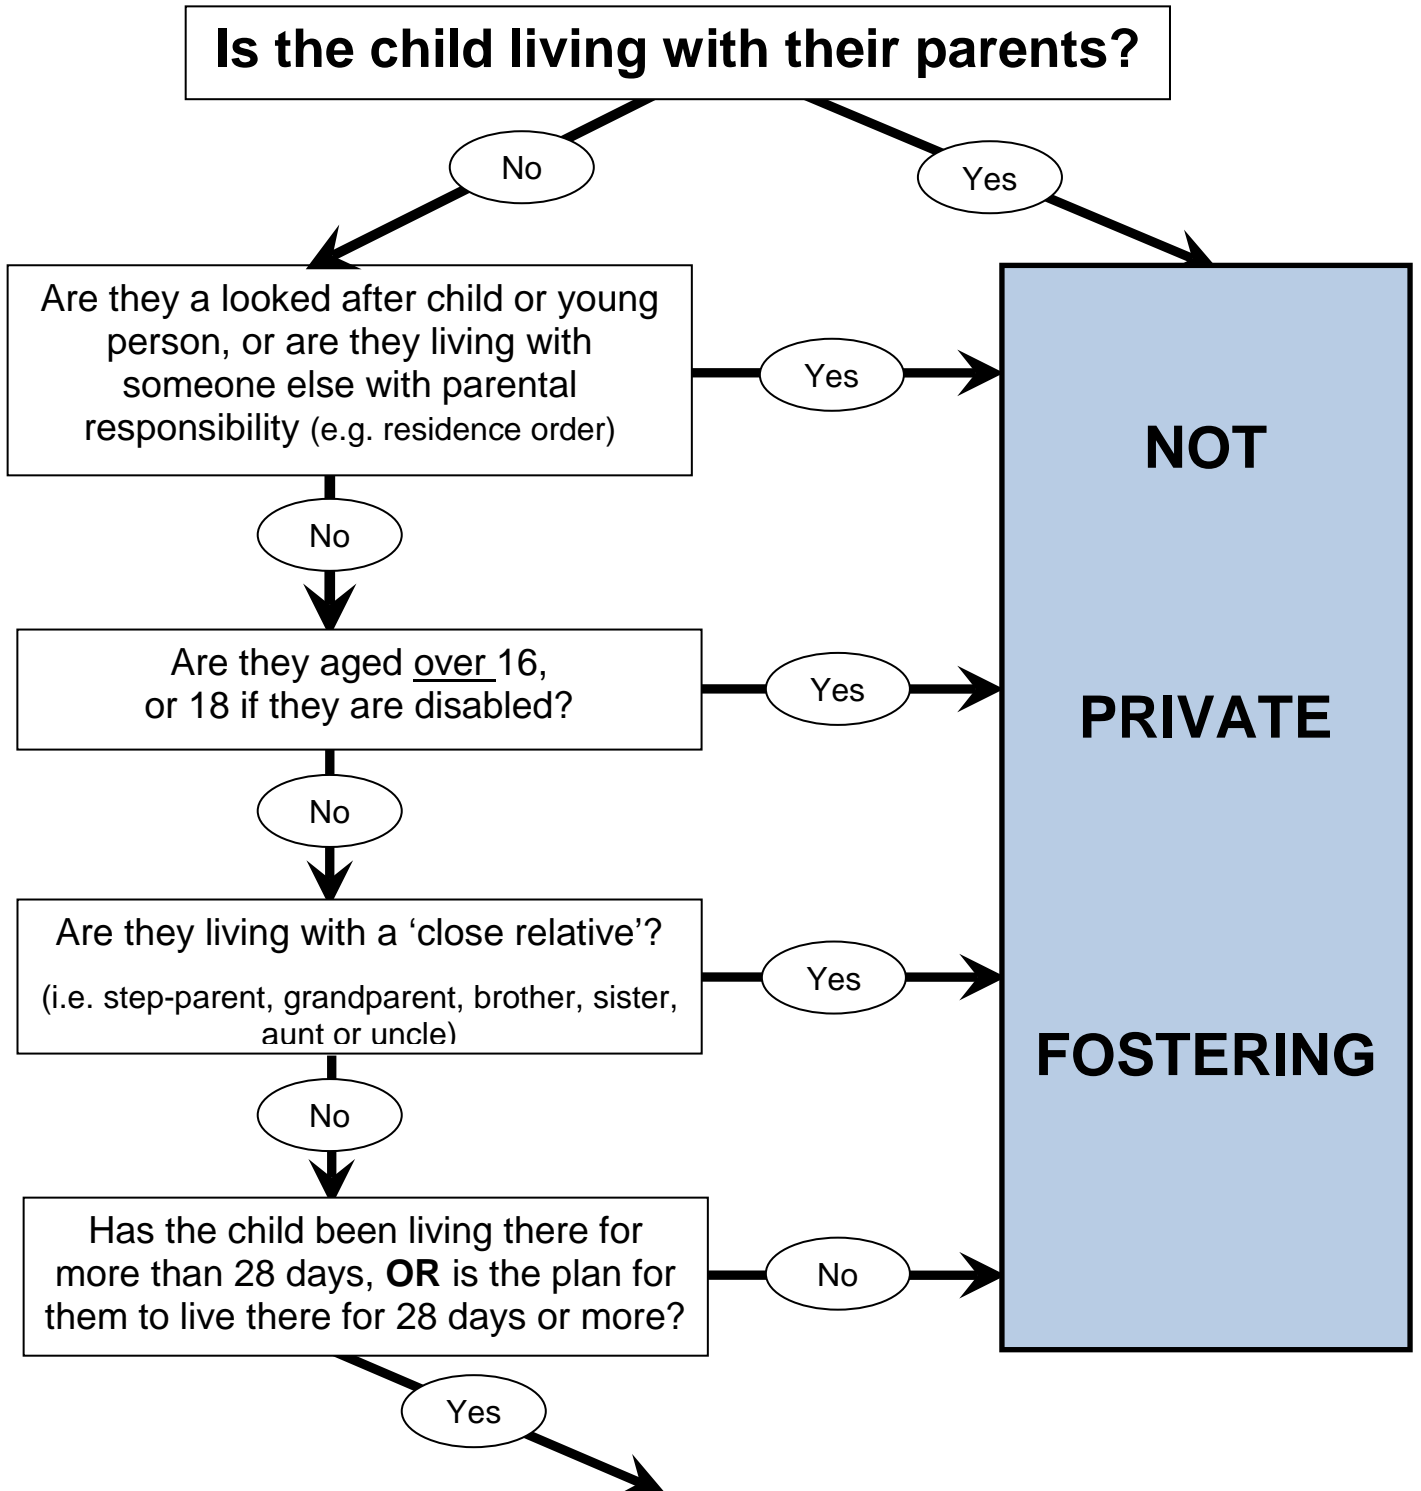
Is the child living with their parents?

No

Yes

Are they a looked after child or young person, or are they living with someone else with parental responsibility (e.g. residence order)

Yes

No

Are they aged over 16, or 18 if they are disabled?

Yes

No

Are they living with a 'close relative'?

(i.e. step-parent, grandparent, brother, sister, aunt or uncle)

Yes

No

Has the child been living there for more than 28 days, **OR** is the plan for them to live there for 28 days or more?

No

Yes

NOT

PRIVATE

FOSTERING